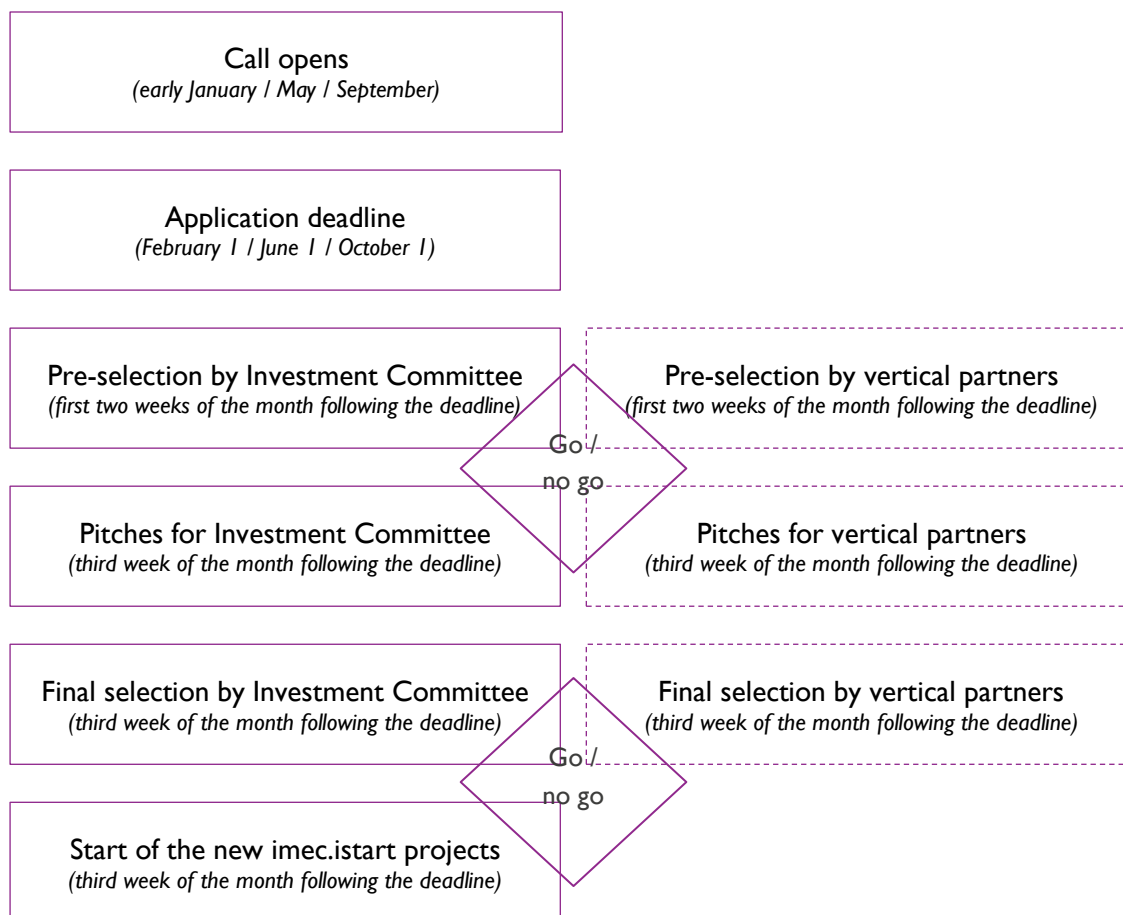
Call opens
(early January / May / September)

Application deadline
(February 1 / June 1 / October 1)

Pre-selection by Investment Committee
(first two weeks of the month following the deadline)

Pre-selection by vertical partners
(first two weeks of the month following the deadline)

Go / no go

Pitches for Investment Committee
(third week of the month following the deadline)

Pitches for vertical partners
(third week of the month following the deadline)

Final selection by Investment Committee
(third week of the month following the deadline)

Final selection by vertical partners
(third week of the month following the deadline)

Go / no go

Start of the new imec.istart projects
(third week of the month following the deadline)